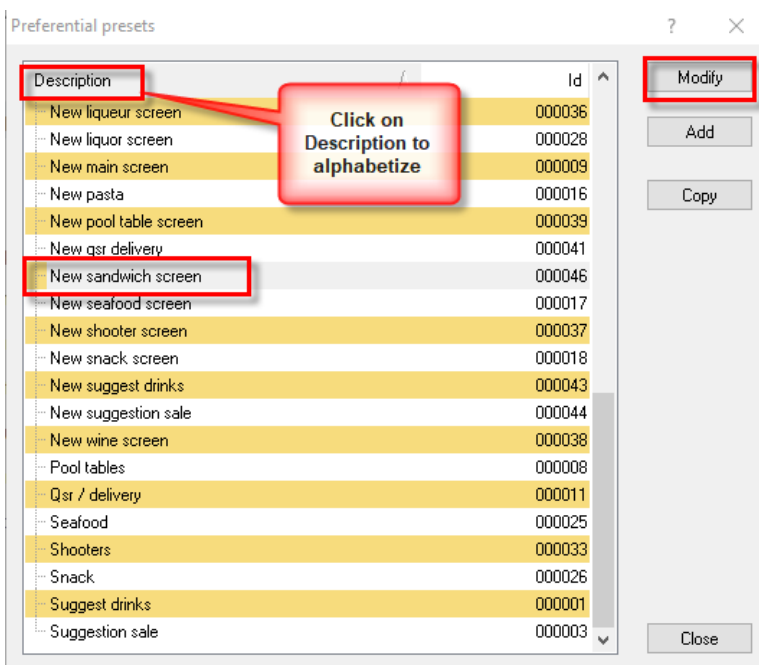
Preferential presets

?

| Description | Id |
|---|---|
| New liqueur screen | 000036 |
| New liquor screen | 000028 |
| New main screen | 000009 |
| New pasta | 000016 |
| New pool table screen | 000039 |
| New qsr delivery | 000041 |
| New sandwich screen | 000046 |
| New seafood screen | 000017 |
| New shooter screen | 000037 |
| New snack screen | 000018 |
| New suggest drinks | 000043 |
| New suggestion sale | 000044 |
| New wine screen | 000038 |
| Pool tables | 000008 |
| Qsr / delivery | 000011 |
| Seafood | 000025 |
| Shooters | 000033 |
| Snack | 000026 |
| Suggest drinks | 000001 |
| Suggestion sale | 000003 |

Click on Description to alphabetize

Modify

Add

Copy

Close